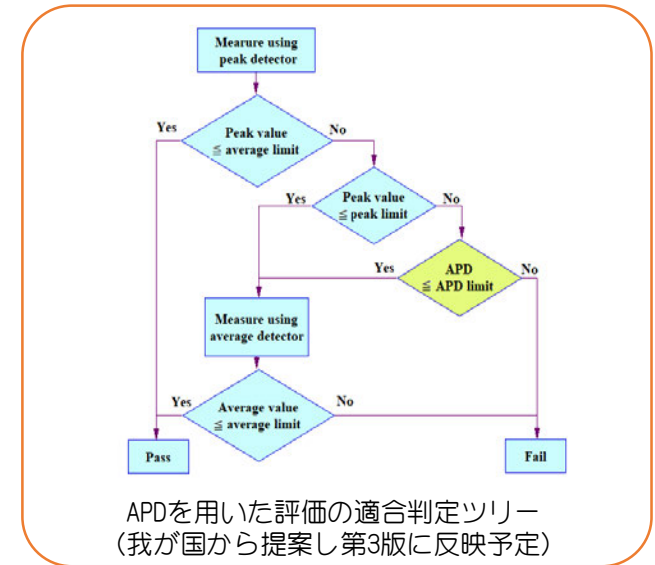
Mearure using peak detector

Yes

Peak value ≦ average limit

No

Yes

Peak value ≦ peak limit

No

Yes

APD ≦ APD limit

No

Measure using average detector

Yes

Average value ≦ average limit

No

Pass

Fail

APDを用いた評価の適合判定ツリー
（我が国から提案し第3版に反映予定）